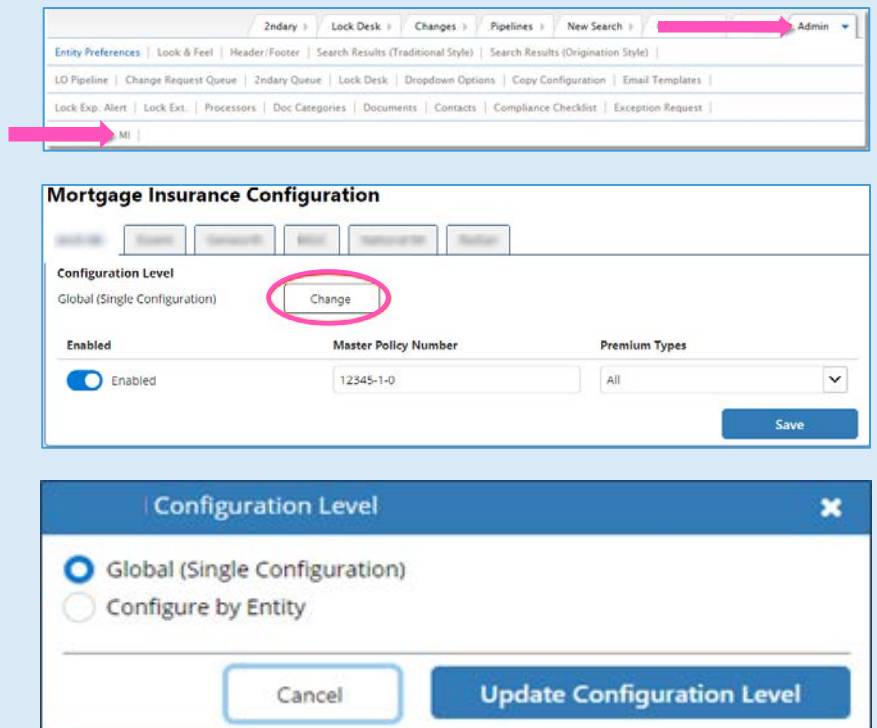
2ndary | Lock Desk | Changes | Pipelines | New Search | Admin

Entity Preferences | Look & Feel | Header/Footer | Search Results (Traditional Style) | Search Results (Origination Style) |

LO Pipeline | Change Request Queue | 2ndary Queue | Lock Desk | Dropdown Options | Copy Configuration | Email Templates |

Lock Exp. Alert | Lock Ext. | Processors | Doc Categories | Documents | Contacts | Compliance Checklist | Exception Request |

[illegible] MI |

Mortgage Insurance Configuration

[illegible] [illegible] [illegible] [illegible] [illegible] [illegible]

Configuration Level

Global (Single Configuration)

Change

| Enabled | Master Policy Number | Premium Types |
|---|---|---|
| Enabled | 12345-1-0 | All |

Save

Configuration Level

Global (Single Configuration)

Configure by Entity

Cancel

Update Configuration Level